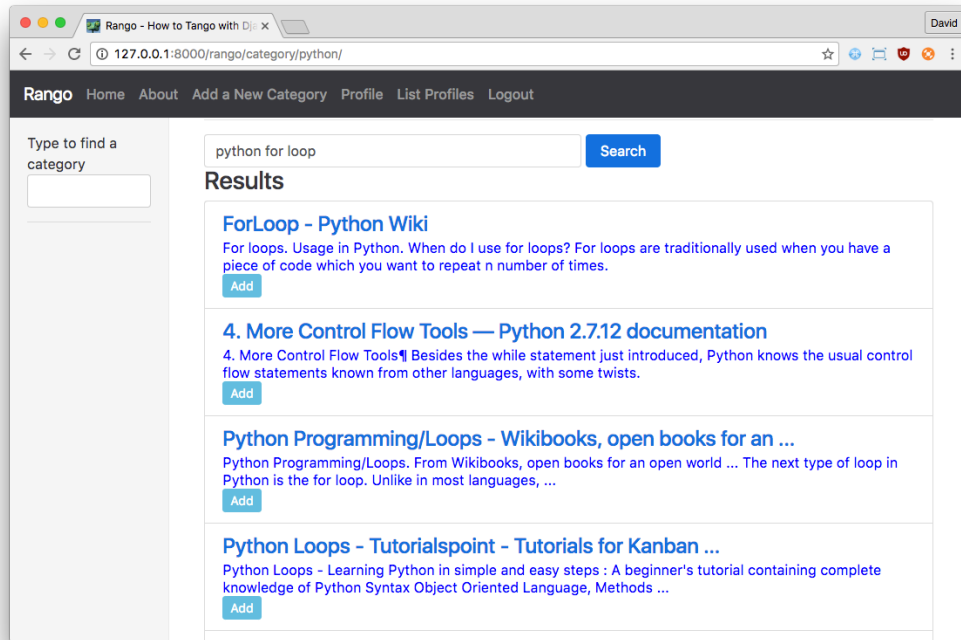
Rango - How to Tango with Dj

David

127.0.0.1:8000/rango/category/python/

Rango Home About Add a New Category Profile List Profiles Logout

Type to find a category

python for loop

Search

Results

ForLoop - Python Wiki

For loops. Usage in Python. When do I use for loops? For loops are traditionally used when you have a piece of code which you want to repeat n number of times.

Add

4. More Control Flow Tools — Python 2.7.12 documentation

4. More Control Flow Tools¶ Besides the while statement just introduced, Python knows the usual control flow statements known from other languages, with some twists.

Add

Python Programming/Loops - Wikibooks, open books for an ...

Python Programming/Loops. From Wikibooks, open books for an open world ... The next type of loop in Python is the for loop. Unlike in most languages, ...

Add

Python Loops - Tutorialspoint - Tutorials for Kanban ...

Python Loops - Learning Python in simple and easy steps : A beginner's tutorial containing complete knowledge of Python Syntax Object Oriented Language, Methods ...

Add